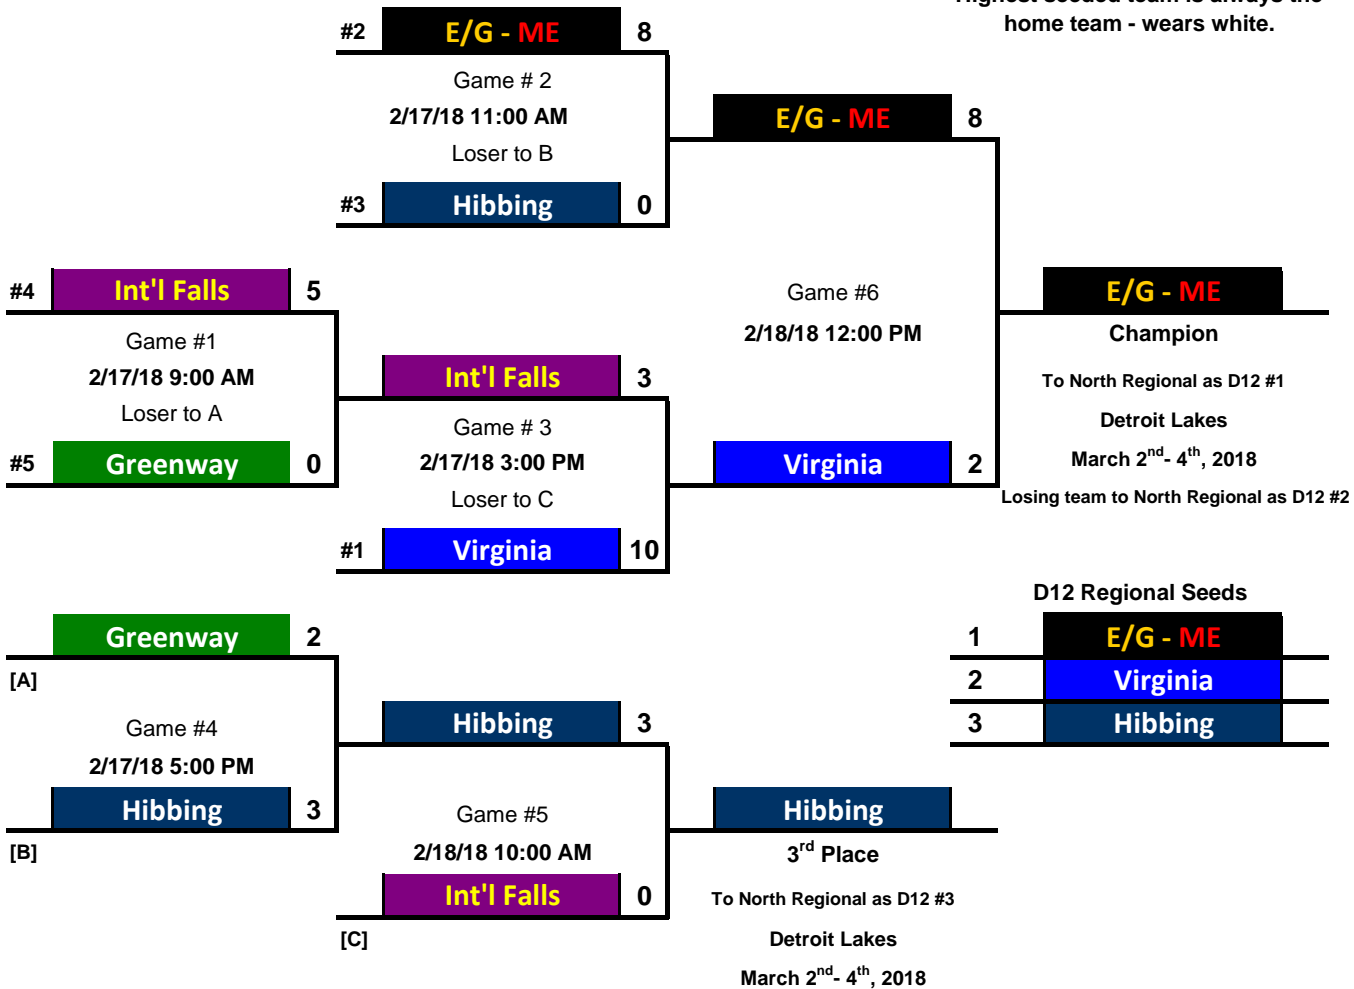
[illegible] home team - wears white.

#2 E/G - ME 8
Game # 2
2/17/18 11:00 AM
Loser to B
#3 Hibbing 0

E/G - ME 8

#4 Int'l Falls 5
Game #1
2/17/18 9:00 AM
Loser to A
#5 Greenway 0

Int'l Falls 3
Game # 3
2/17/18 3:00 PM
Loser to C
#1 Virginia 10

Game #6
2/18/18 12:00 PM

Virginia 2

E/G - ME
Champion
To North Regional as D12 #1
Detroit Lakes
March 2$^{nd}$- 4$^{th}$, 2018
Losing team to North Regional as D12 #2

Greenway 2
[A]
Game #4
2/17/18 5:00 PM
Hibbing 3
[B]

Hibbing 3
Game #5
2/18/18 10:00 AM
Int'l Falls 0
[C]

Hibbing
3$^{rd}$ Place
To North Regional as D12 #3
Detroit Lakes
March 2$^{nd}$- 4$^{th}$, 2018

D12 Regional Seeds
| 1 | E/G - ME |
|---|---|
| 2 | Virginia |
| 3 | Hibbing |